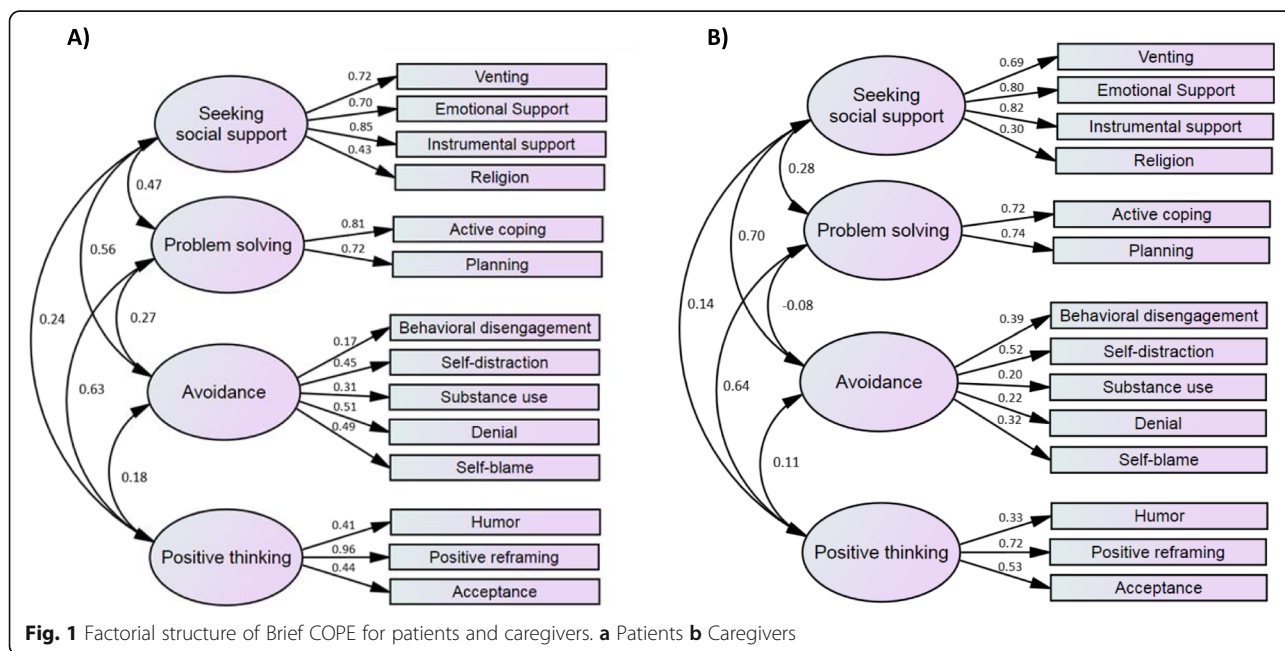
A)

Seeking social support

0.72 Venting
0.70 Emotional Support
0.85 Instrumental support
0.43 Religion

0.47

Problem solving

0.81 Active coping
0.72 Planning

0.56

0.27

0.24

Avoidance

0.17 Behavioral disengagement
0.45 Self-distraction
0.31 Substance use
0.51 Denial
0.49 Self-blame

0.63

0.18

Positive thinking

0.41 Humor
0.96 Positive reframing
0.44 Acceptance

B)

Seeking social support

0.69 Venting
0.80 Emotional Support
0.82 Instrumental support
0.30 Religion

0.28

Problem solving

0.72 Active coping
0.74 Planning

0.70

-0.08

0.14

Avoidance

0.39 Behavioral disengagement
0.52 Self-distraction
0.20 Substance use
0.22 Denial
0.32 Self-blame

0.64

0.11

Positive thinking

0.33 Humor
0.72 Positive reframing
0.53 Acceptance

**Fig. 1** Factorial structure of Brief COPE for patients and caregivers. **a** Patients **b** Caregivers